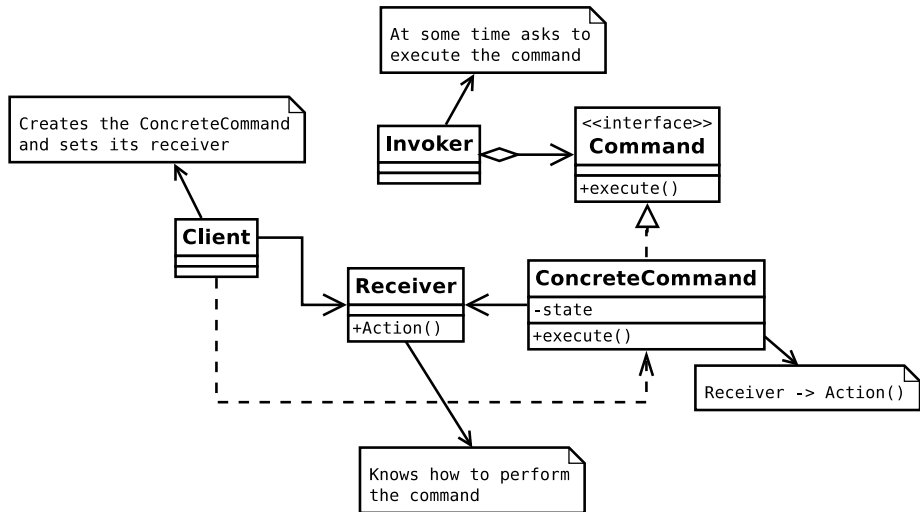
At some time asks to execute the command

Creates the ConcreteCommand and sets its receiver

Invoker

<<interface>>
Command

+execute()

Client

Receiver

+Action()

ConcreteCommand

-state

+execute()

Receiver -> Action()

Knows how to perform the command